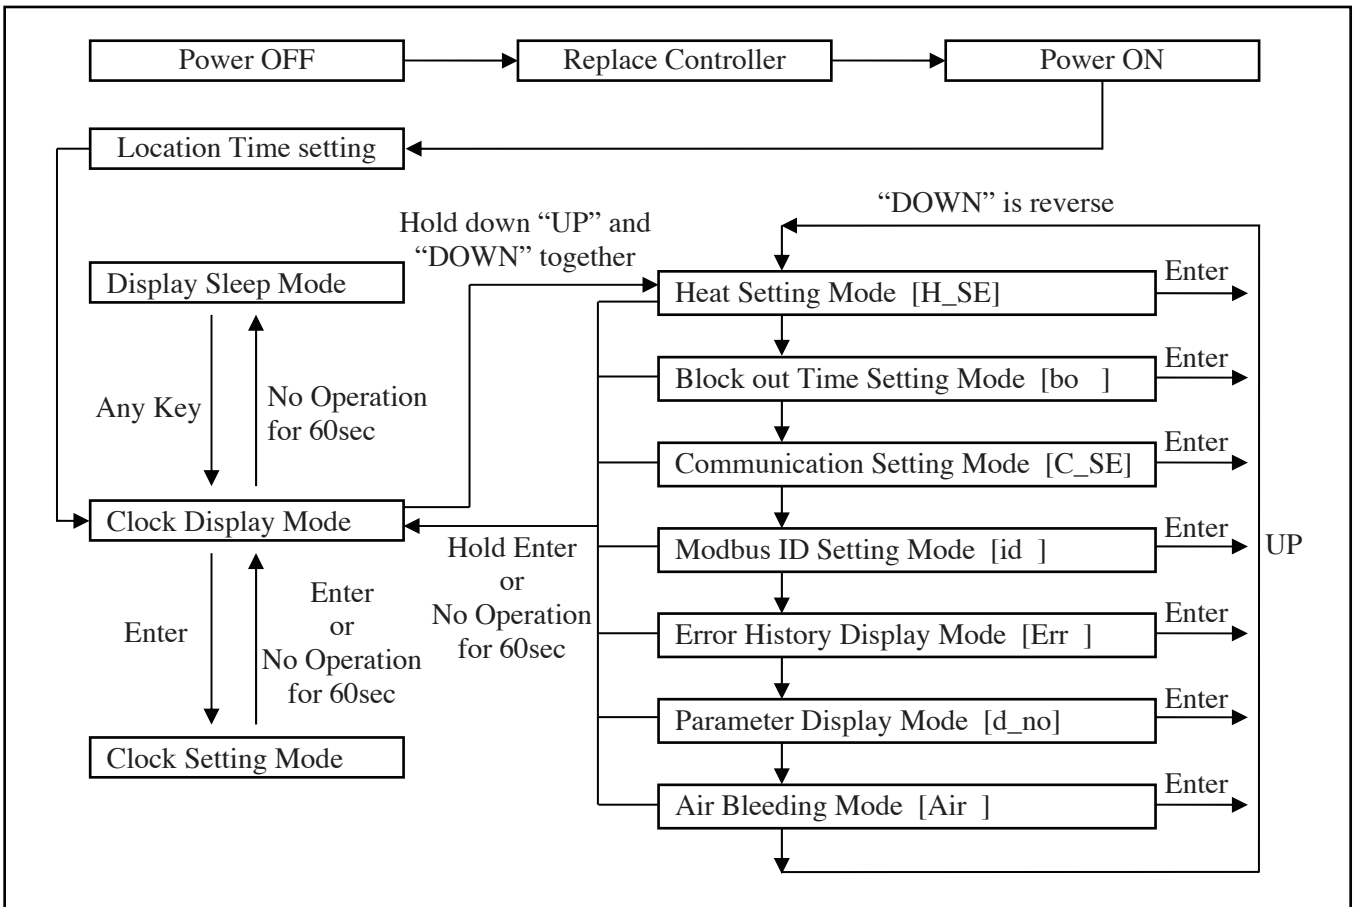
Power OFF

Replace Controller

Power ON

Location Time setting

"DOWN" is reverse

Hold down "UP" and "DOWN" together

Display Sleep Mode

Heat Setting Mode [H_SE]

Enter

Any Key

No Operation for 60sec

Block out Time Setting Mode [bo ]

Enter

Communication Setting Mode [C_SE]

Enter

Clock Display Mode

Hold Enter or No Operation for 60sec

Modbus ID Setting Mode [id ]

Enter

UP

Enter

Enter or No Operation for 60sec

Error History Display Mode [Err ]

Enter

Parameter Display Mode [d_no]

Enter

Clock Setting Mode

Air Bleeding Mode [Air ]

Enter